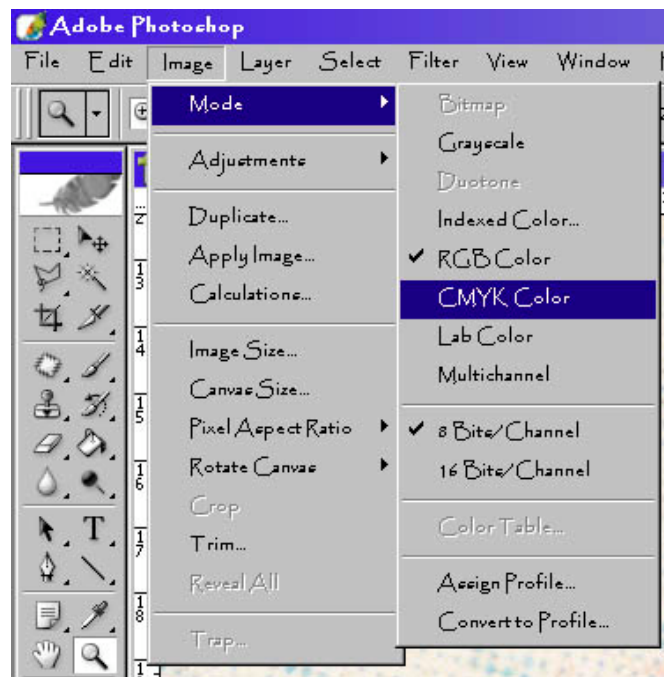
Adobe Photoshop

File Edit Image Layer Select Filter View Window

Mode
Adjustments
Duplicate...
Apply Image...
Calculations...
Image Size...
Canvas Size...
Pixel Aspect Ratio
Rotate Canvas
Crop
Trim...
Reveal All
Trap...

Bitmap
Grayscale
Duotone
Indexed Color...
✔ RGB Color
CMYK Color
Lab Color
Multichannel
✔ 8 Bits/Channel
16 Bits/Channel
Color Table...
Assign Profile...
Convert to Profile...